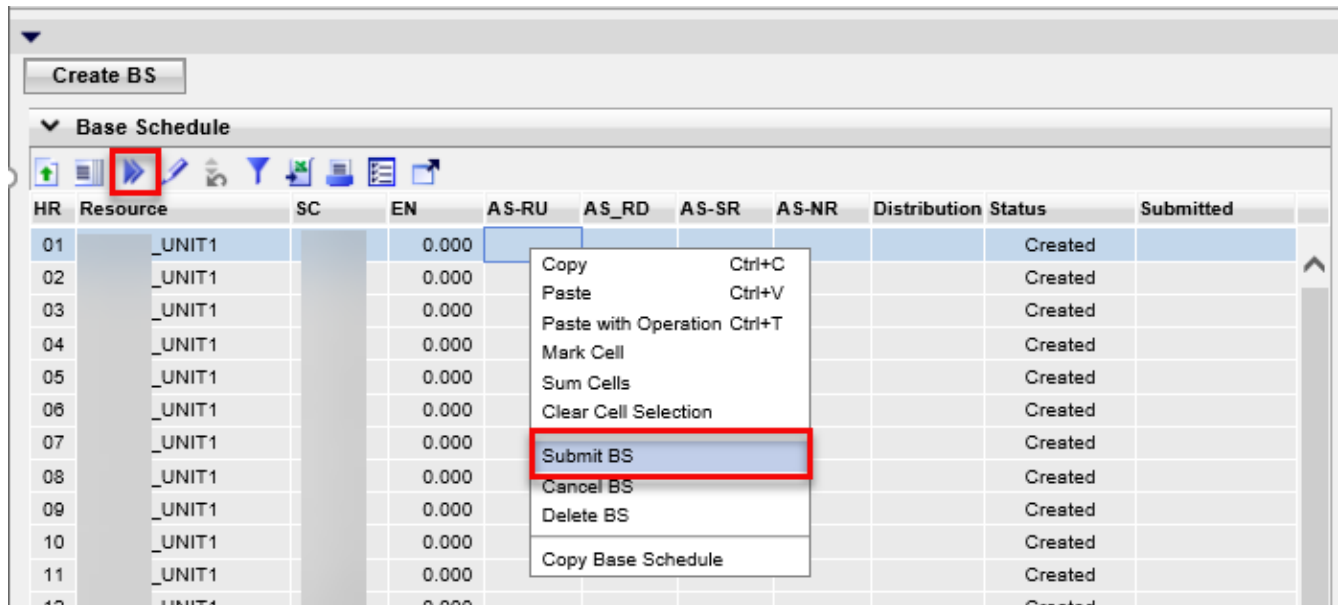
Create BS

Base Schedule

| HR | Resource | SC | EN | AS-RU | AS_RD | AS-SR | AS-NR | Distribution | Status | Submitted |
|---|---|---|---|---|---|---|---|---|---|---|
| 01 | _UNIT1 | | 0.000 | | | | | | Created | |
| 02 | _UNIT1 | | 0.000 | | | | | | Created | |
| 03 | _UNIT1 | | 0.000 | | | | | | Created | |
| 04 | _UNIT1 | | 0.000 | | | | | | Created | |
| 05 | _UNIT1 | | 0.000 | | | | | | Created | |
| 06 | _UNIT1 | | 0.000 | | | | | | Created | |
| 07 | _UNIT1 | | 0.000 | | | | | | Created | |
| 08 | _UNIT1 | | 0.000 | | | | | | Created | |
| 09 | _UNIT1 | | 0.000 | | | | | | Created | |
| 10 | _UNIT1 | | 0.000 | | | | | | Created | |
| 11 | _UNIT1 | | 0.000 | | | | | | Created | |
| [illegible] | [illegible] | | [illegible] | | | | | | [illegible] | |

Copy Ctrl+C
Paste Ctrl+V
Paste with Operation Ctrl+T
Mark Cell
Sum Cells
Clear Cell Selection
Submit BS
Cancel BS
Delete BS
Copy Base Schedule